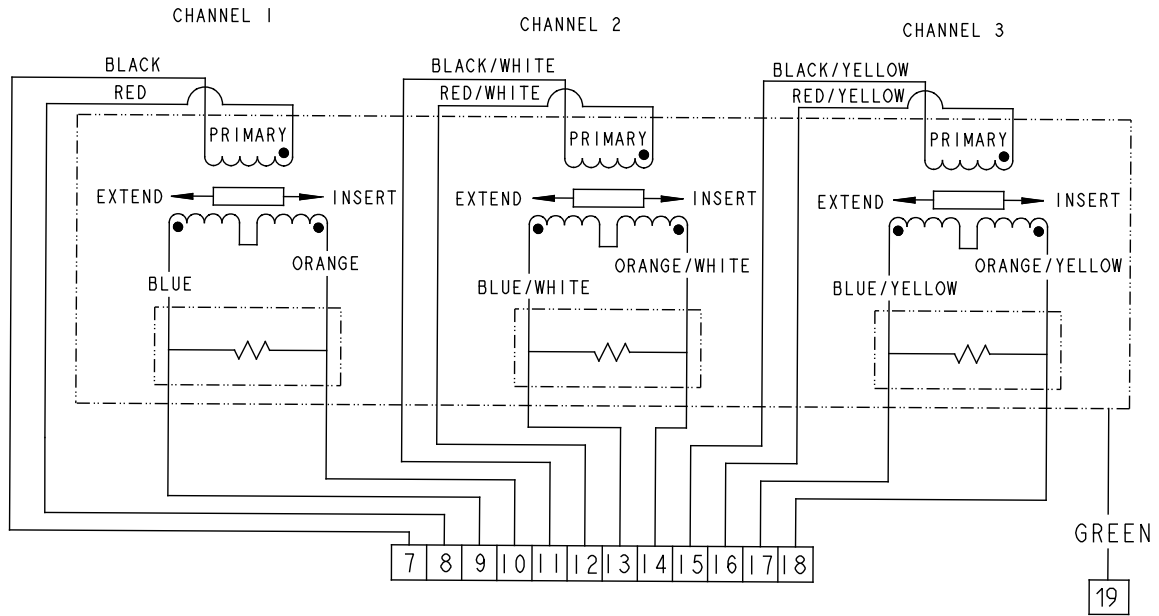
CHANNEL 1

CHANNEL 2

CHANNEL 3

BLACK

RED

PRIMARY

EXTEND

INSERT

BLUE

ORANGE

BLACK/WHITE

RED/WHITE

PRIMARY

EXTEND

INSERT

BLUE/WHITE

ORANGE/WHITE

BLACK/YELLOW

RED/YELLOW

PRIMARY

EXTEND

INSERT

BLUE/YELLOW

ORANGE/YELLOW

| 7 | 8 | 9 | 10 | 11 | 12 | 13 | 14 | 15 | 16 | 17 | 18 |
|---|---|---|---|---|---|---|---|---|---|---|---|

GREEN

19